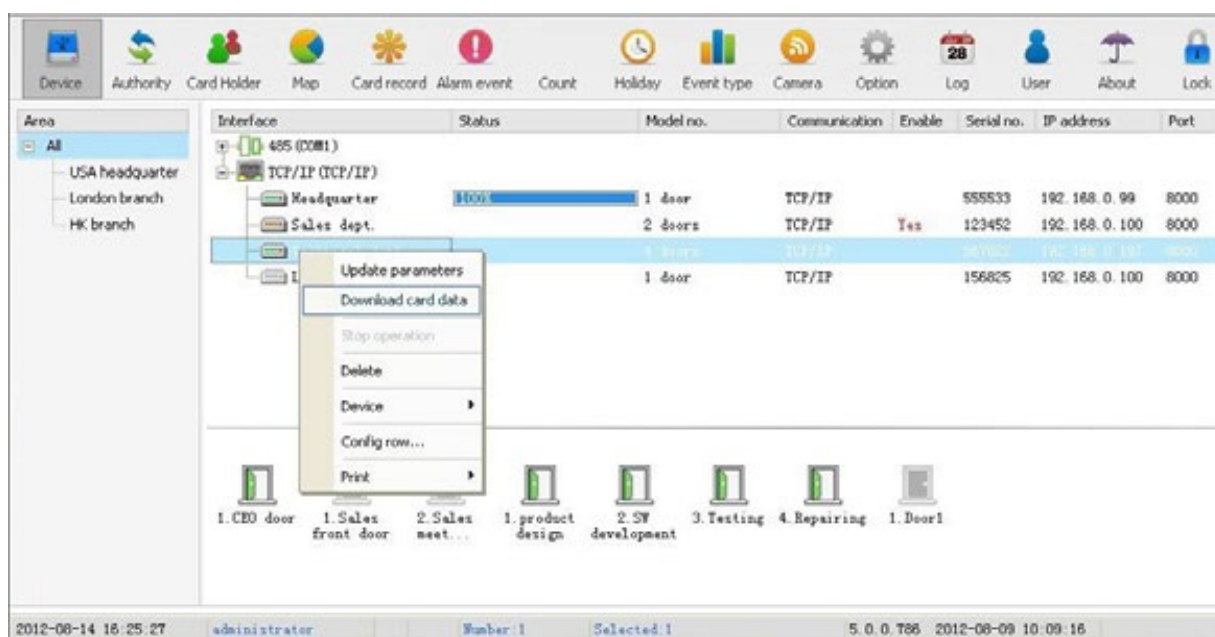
Device Authority Card Holder Map Card record Alarm event Count Holiday Event type Camera Option 28 Log User About Lock

Area
All
USA headquarter
London branch
HK branch

| Interface | Status | Model no. | Communication | Enable | Serial no. | IP address | Port |
|---|---|---|---|---|---|---|---|
| 485 (COM1) | | | | | | | |
| TCP/IP (TCP/IP) | | | | | | | |
| Headquarter | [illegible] | 1 door | TCP/IP | | 555533 | 192.168.0.99 | 8000 |
| Sales dept. | | 2 doors | TCP/IP | Yes | 123452 | 192.168.0.100 | 8000 |
| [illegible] | | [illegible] | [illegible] | | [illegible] | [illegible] | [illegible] |
| L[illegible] | | 1 door | TCP/IP | | 156825 | 192.168.0.100 | 8000 |

Update parameters
Download card data
Stop operation
Delete
Device
Config row...
Print

1.CEO door 1.Sales front door 2.Sales meet... 1.product design 2.SW development 3.Testing 4.Repairing 1.Door1

2012-08-14 16:25:27 administrator Number:1 Selected:1 5.0.0.786 2012-08-09 10:09:16